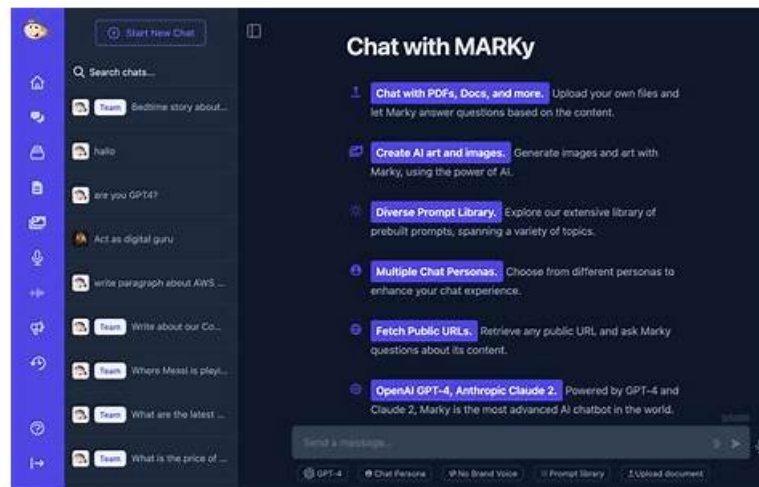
Start New Chat

Search chats...

Team Bedtime story about...

hallo

are you GPT4?

Act as digital guru

write paragraph about AWS ...

Team Write about our Co...

Team Where Messi is playi...

Team What are the latest ...

Team What is the price of ...

Chat with MARKy

Chat with PDFs, Docs, and more. Upload your own files and let Marky answer questions based on the content.

Create AI art and images. Generate images and art with Marky, using the power of AI.

Diverse Prompt Library. Explore our extensive library of prebuilt prompts, spanning a variety of topics.

Multiple Chat Personas. Choose from different personas to enhance your chat experience.

Fetch Public URLs. Retrieve any public URL and ask Marky questions about its content.

OpenAI GPT-4, Anthropic Claude 2. Powered by GPT-4 and Claude 2, Marky is the most advanced AI chatbot in the world.

Send a message...

GPT-4 Chat Persona No Brand Voice Prompt library Upload document